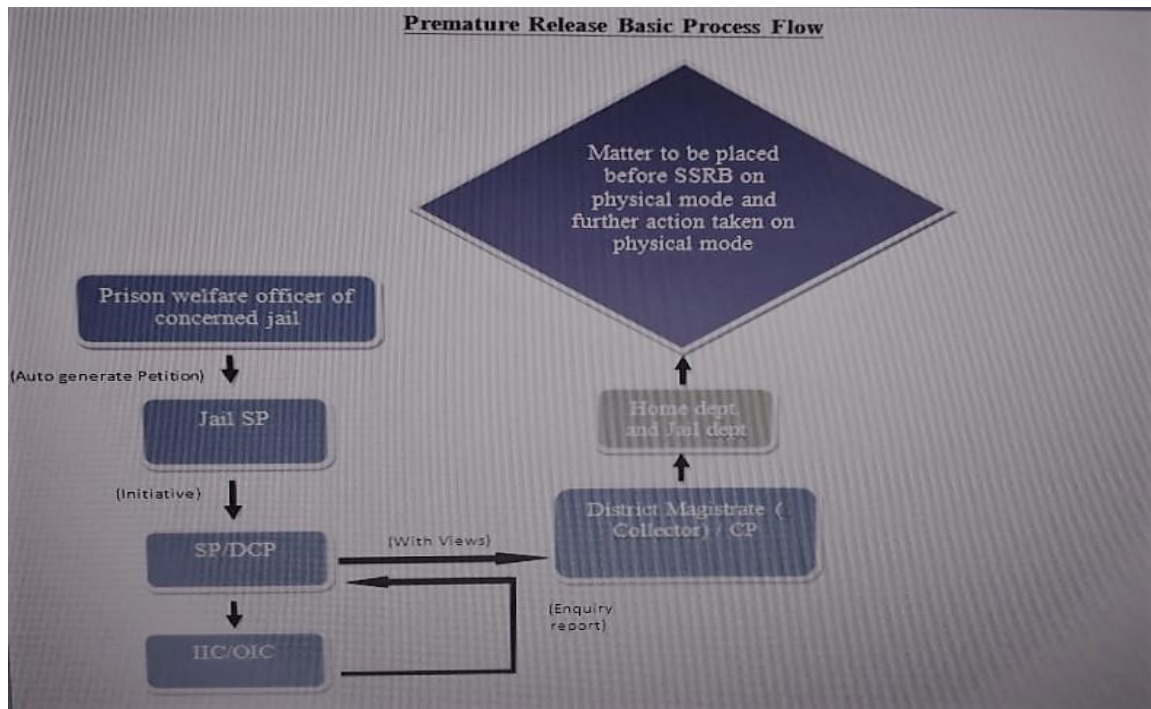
Premature Release Basic Process Flow

Matter to be placed before SSRB on physical mode and further action taken on physical mode

Prison welfare officer of concerned jail

(Auto generate Petition)

Jail SP

(Initiative)

SP/DCP

(With Views)

IIC/OIC

(Enquiry report)

District Magistrate ( Collector) / CP

Home dept and Jail dept